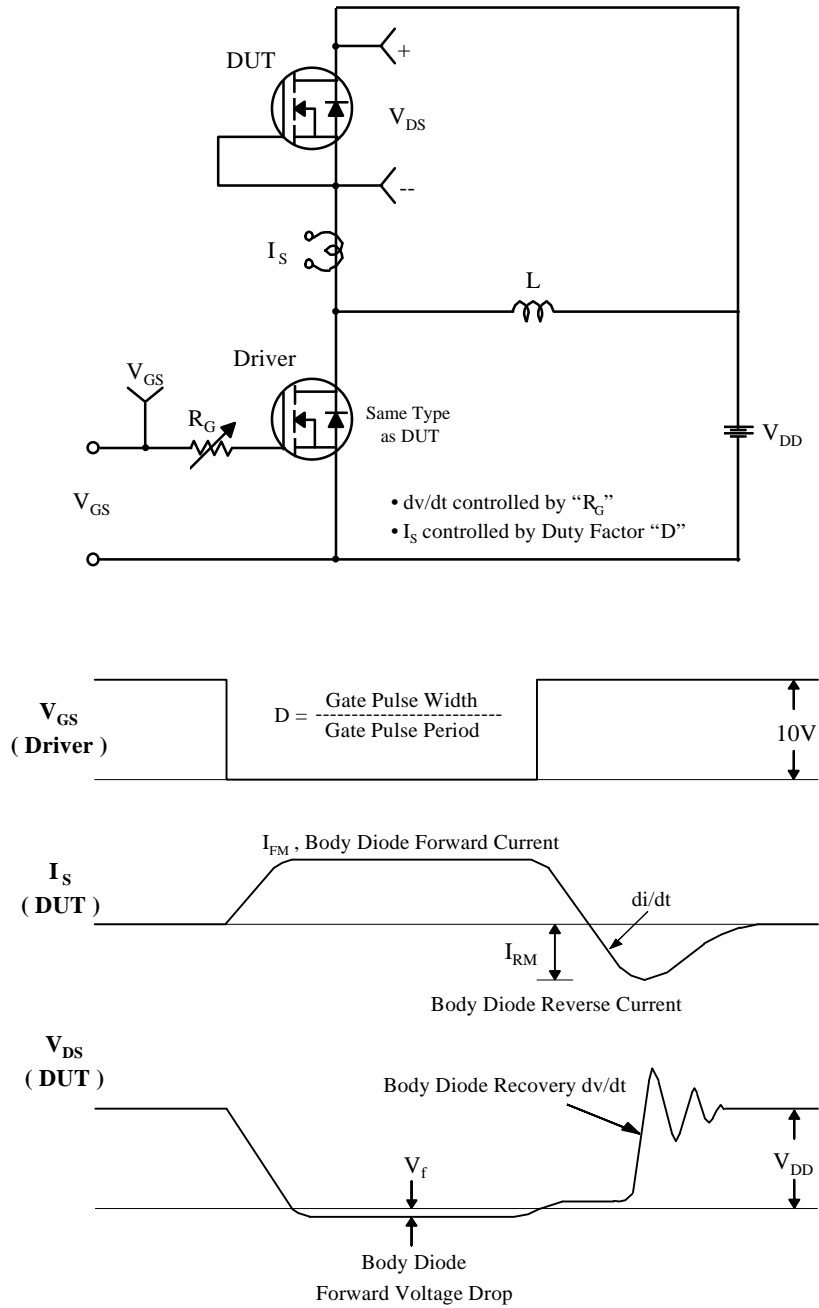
DUT

+

$V_{DS}$

--

$I_S$

L

Driver

$V_{GS}$

$R_G$

Same Type as DUT

$V_{DD}$

$V_{GS}$

• dv/dt controlled by "$R_G$"
• $I_S$ controlled by Duty Factor "D"

$V_{GS}$
( Driver )

D = $\frac{\text{Gate Pulse Width}}{\text{Gate Pulse Period}}$

10V

$I_{FM}$ , Body Diode Forward Current

$I_S$
( DUT )

di/dt

$I_{RM}$

Body Diode Reverse Current

$V_{DS}$
( DUT )

Body Diode Recovery dv/dt

$V_f$

$V_{DD}$

Body Diode
Forward Voltage Drop